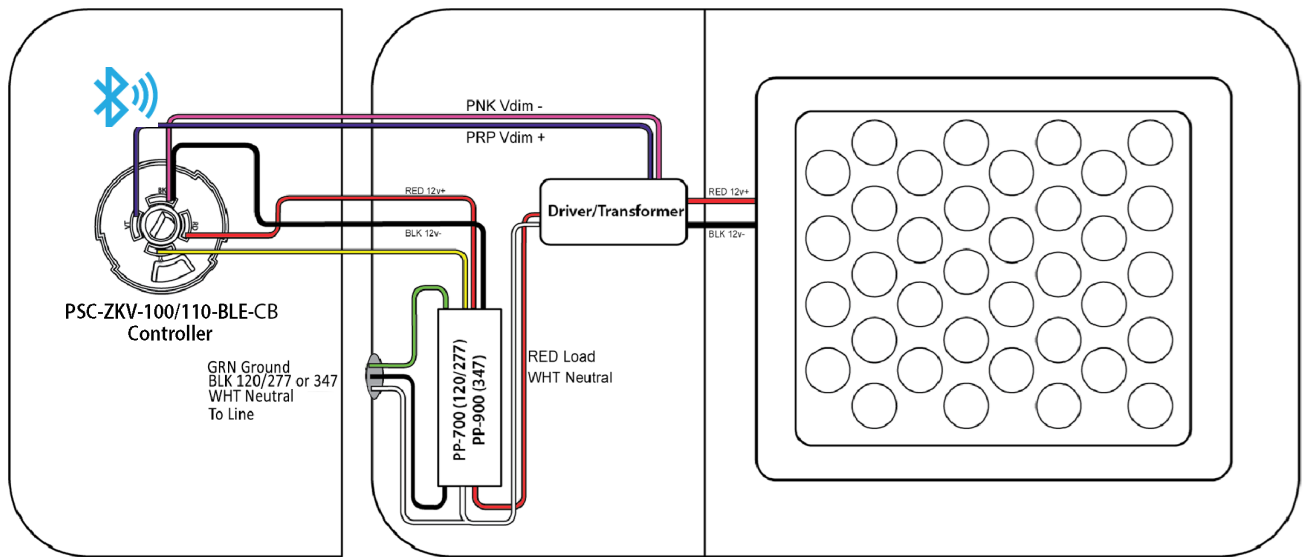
PNK Vdim -

PRP Vdim +

RED 12v+

BLK 12v-

Driver/Transformer

RED 12v+

BLK 12v-

BK

VC

PSC-ZKV-100/110-BLE-CB
Controller

GRN Ground
BLK 120/277 or 347
WHT Neutral
To Line

PP-700 (120/277)
PP-900 (347)

RED Load
WHT Neutral